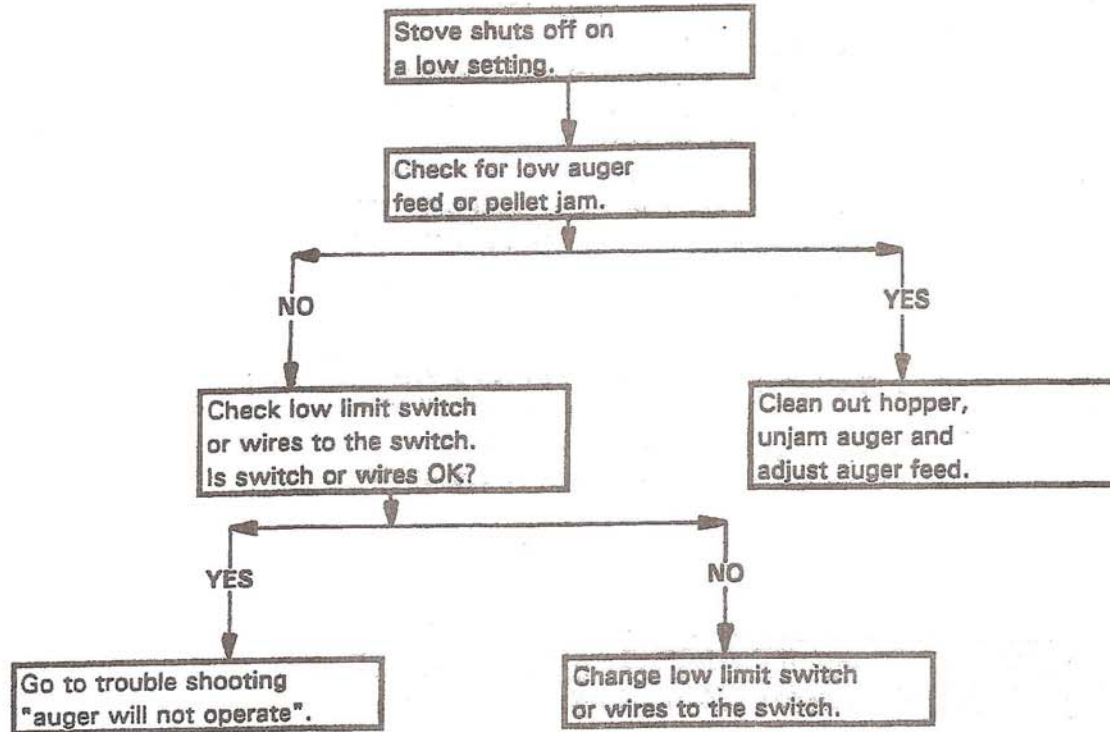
Stove shuts off on a low setting.

Check for low auger feed or pellet jam.

NO

YES

Check low limit switch or wires to the switch. Is switch or wires OK?

Clean out hopper, unjam auger and adjust auger feed.

YES

NO

Go to trouble shooting "auger will not operate".

Change low limit switch or wires to the switch.